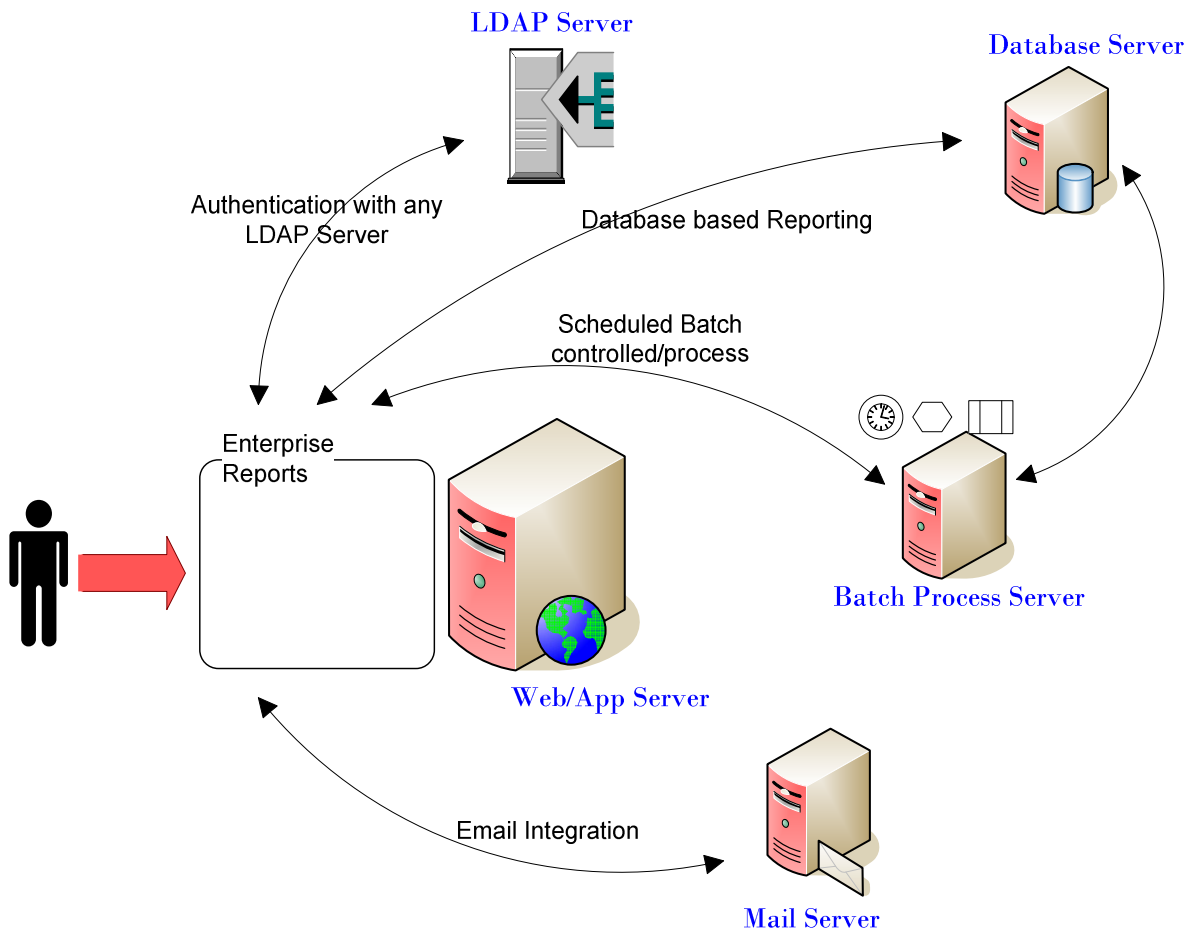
LDAP Server

Database Server

Authentication with any LDAP Server

Database based Reporting

Scheduled Batch controlled/process

Enterprise Reports

Batch Process Server

Web/App Server

Email Integration

Mail Server